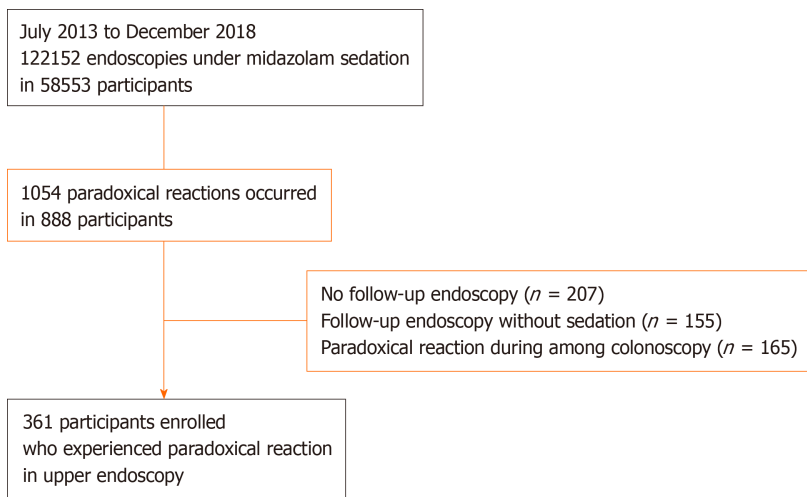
July 2013 to December 2018
122152 endoscopies under midazolam sedation in 58553 participants

1054 paradoxical reactions occurred in 888 participants

No follow-up endoscopy ($n$ = 207)
Follow-up endoscopy without sedation ($n$ = 155)
Paradoxical reaction during among colonoscopy ($n$ = 165)

361 participants enrolled who experienced paradoxical reaction in upper endoscopy